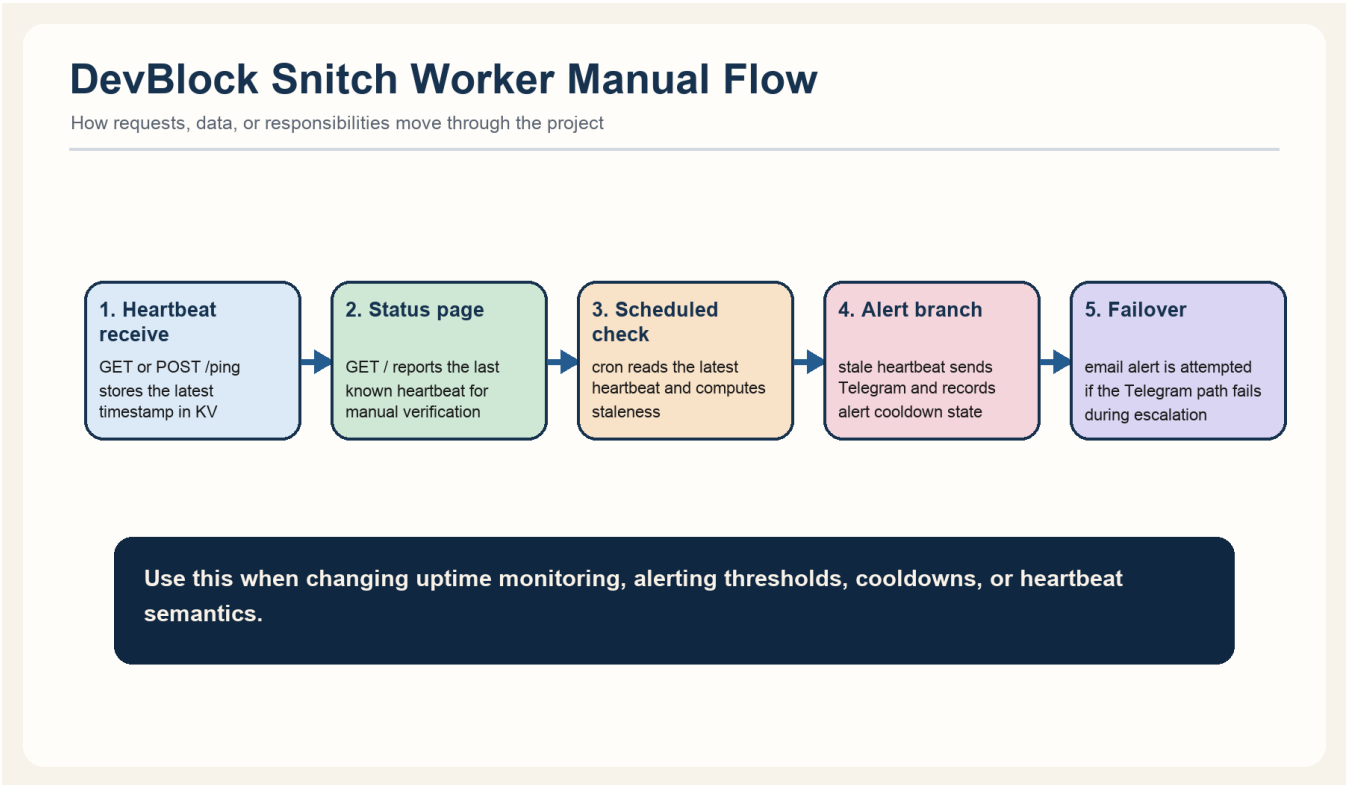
DevBlock Snitch Worker Manual Flow

How requests, data, or responsibilities move through the project

1. Heartbeat receive

GET or POST /ping stores the latest timestamp in KV

2. Status page

GET / reports the last known heartbeat for manual verification

3. Scheduled check

cron reads the latest heartbeat and computes staleness

4. Alert branch

stale heartbeat sends Telegram and records alert cooldown state

5. Failover

email alert is attempted if the Telegram path fails during escalation

Use this when changing uptime monitoring, alerting thresholds, cooldowns, or heartbeat semantics.